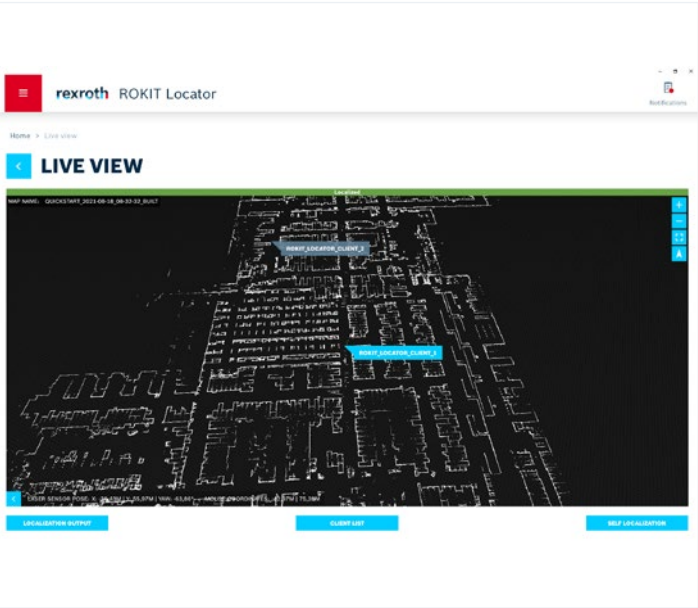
rexroth ROKIT Locator

Notifications

Home > Live view

LIVE VIEW

Localized

MAP NAME: QUICKSTART_2021-08-18_08-32-32_BUILT

ROKIT_LOCATOR_CLIENT_2

ROKIT_LOCATOR_CLIENT_1

LASER SENSOR POSE: X: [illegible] | Y: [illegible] | YAW: -63,60° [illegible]

LOCALIZATION OUTPUT

CLIENT LIST

SELF LOCALIZATION